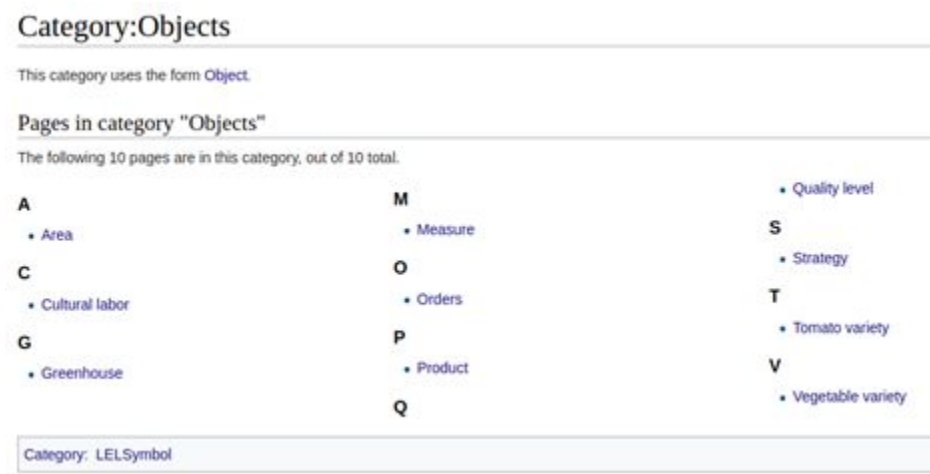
Category:Objects

This category uses the form Object.

Pages in category "Objects"

The following 10 pages are in this category, out of 10 total.

A

- Area

C

- Cultural labor

G

- Greenhouse

M

- Measure

O

- Orders

P

- Product

Q

- Quality level

S

- Strategy

T

- Tomato variety

V

- Vegetable variety

Category: LELSymbol